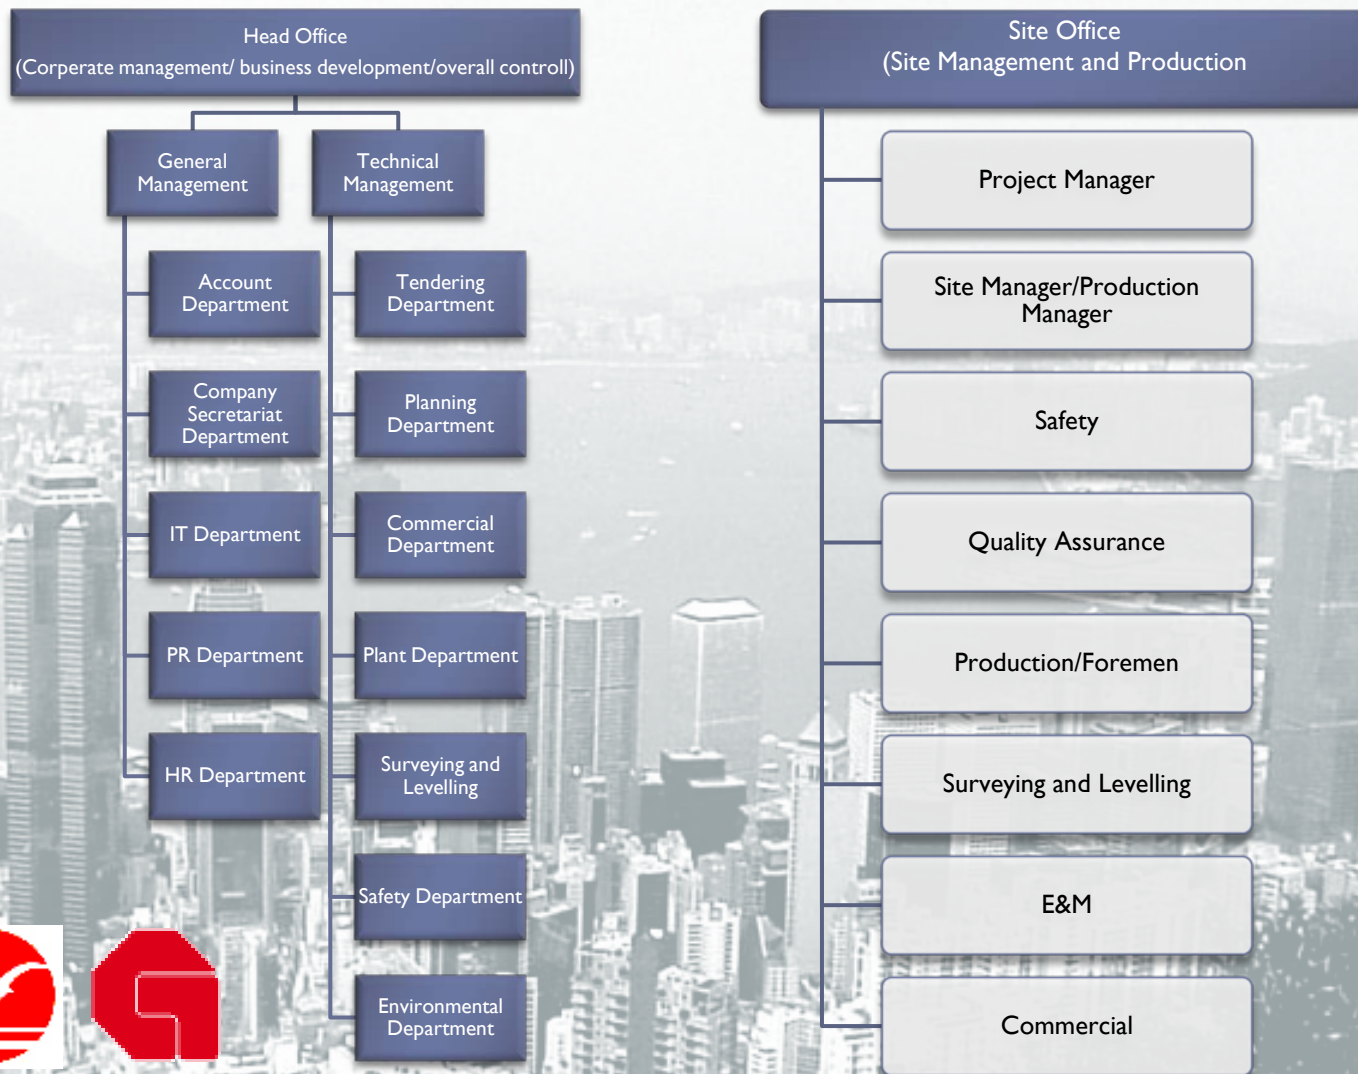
Head Office
(Corperate management/ business development/overall controll)

General Management

Technical Management

Account Department

Company Secretariat Department

IT Department

PR Department

HR Department

Tendering Department

Planning Department

Commercial Department

Plant Department

Surveying and Levelling

Safety Department

Environmental Department

Site Office
(Site Management and Production

Project Manager

Site Manager/Production Manager

Safety

Quality Assurance

Production/Foremen

Surveying and Levelling

E&M

Commercial